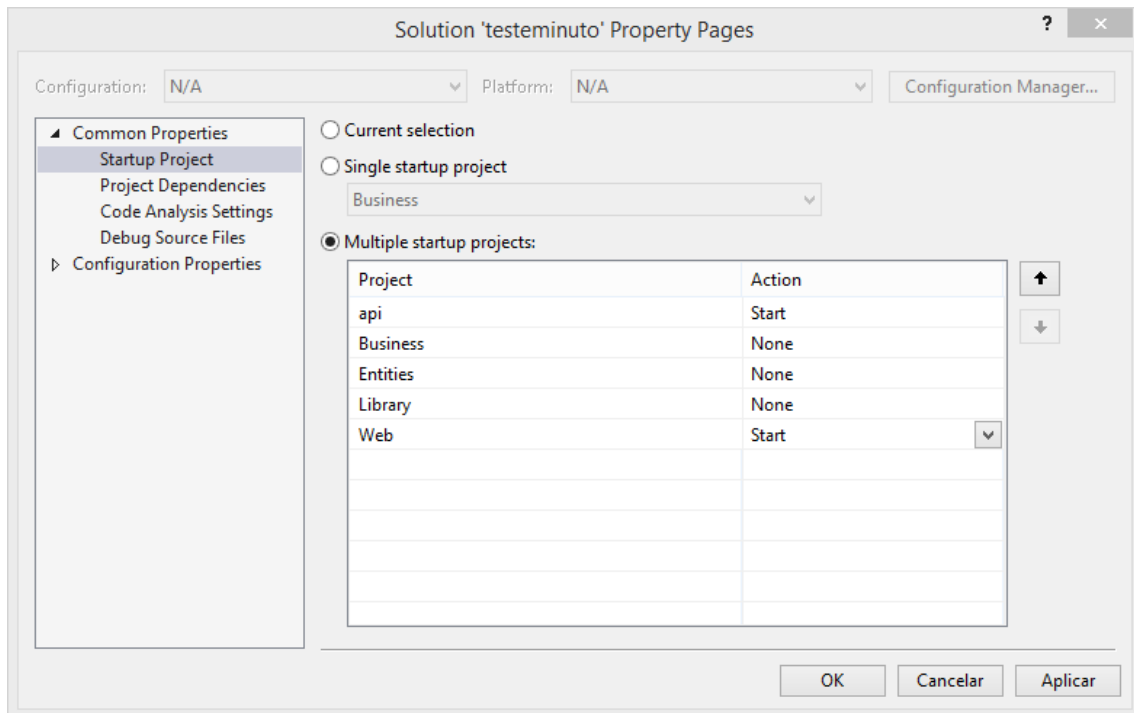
Solution 'testeminuto' Property Pages

?

Configuration: N/A

Platform: N/A

Configuration Manager...

Common Properties
Startup Project
Project Dependencies
Code Analysis Settings
Debug Source Files
Configuration Properties

Current selection

Single startup project

Business

Multiple startup projects:

| Project | Action |
|---|---|
| api | Start |
| Business | None |
| Entities | None |
| Library | None |
| Web | Start |

OK

Cancelar

Aplicar